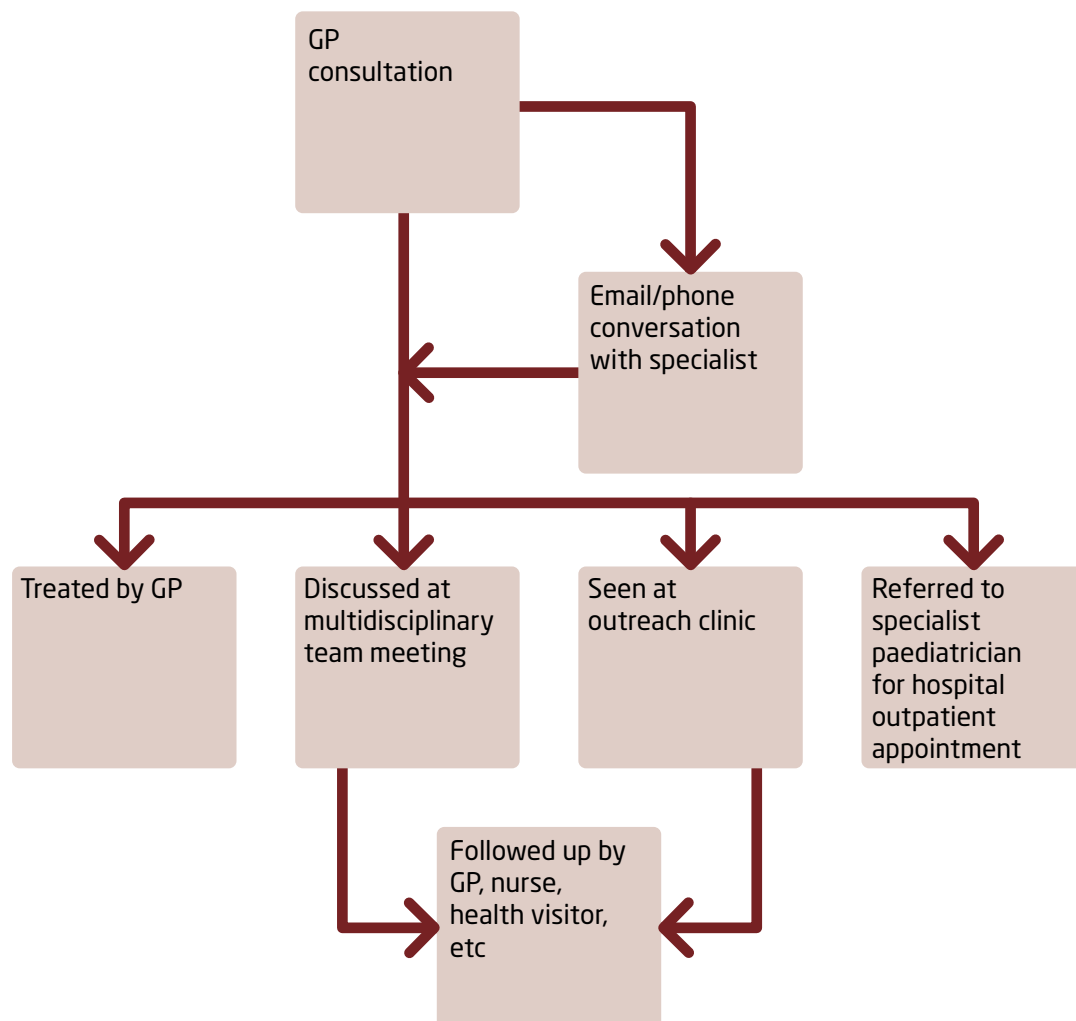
GP consultation

Email/phone conversation with specialist

Treated by GP

Discussed at multidisciplinary team meeting

Seen at outreach clinic

Referred to specialist paediatrician for hospital outpatient appointment

Followed up by GP, nurse, health visitor, etc